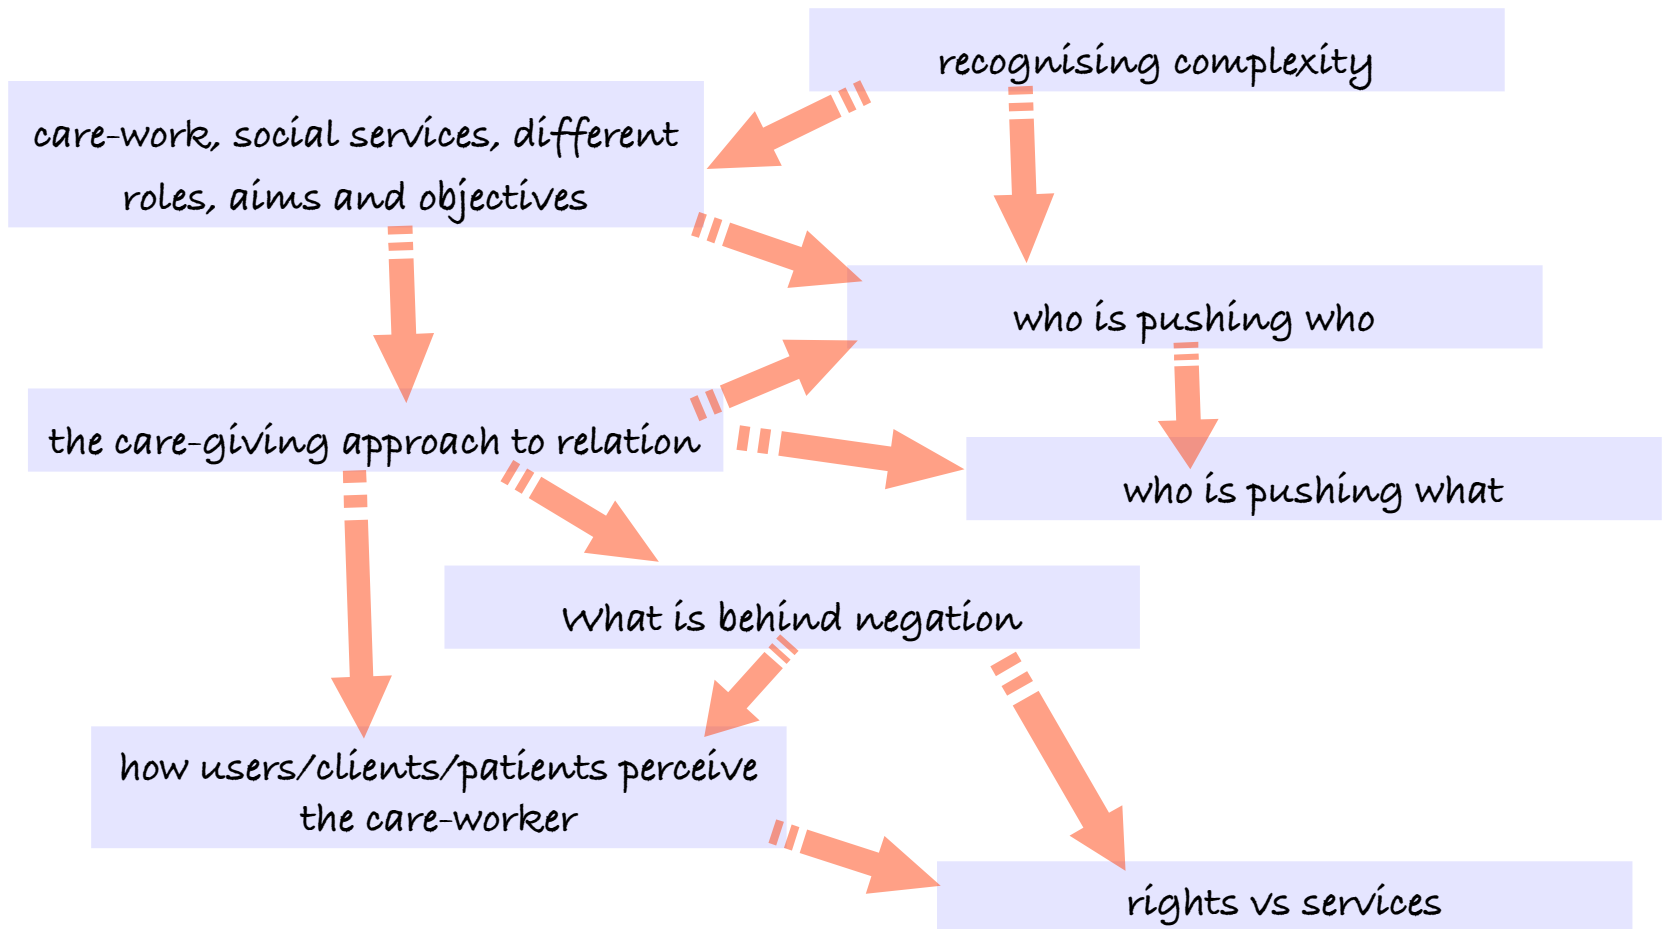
recognising complexity

care-work, social services, different roles, aims and objectives

who is pushing who

the care-giving approach to relation

who is pushing what

What is behind negation

how users/clients/patients perceive the care-worker

rights vs services